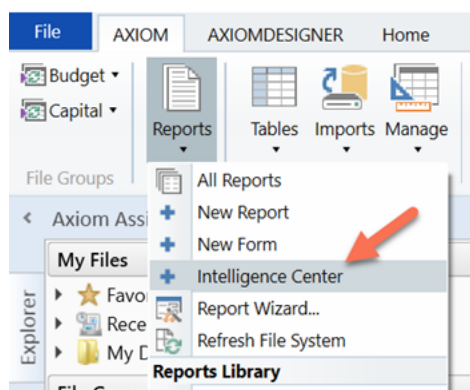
File AXIOM AXIOMDESIGNER Home

Budget ▾
Capital ▾
File Groups

Reports ▾
Tables ▾
Imports ▾
Manage ▾

All Reports
New Report
New Form
Intelligence Center
Report Wizard...
Refresh File System
Reports Library

Axiom Assi
My Files
Explorer
Favo
Rece
My D
File G